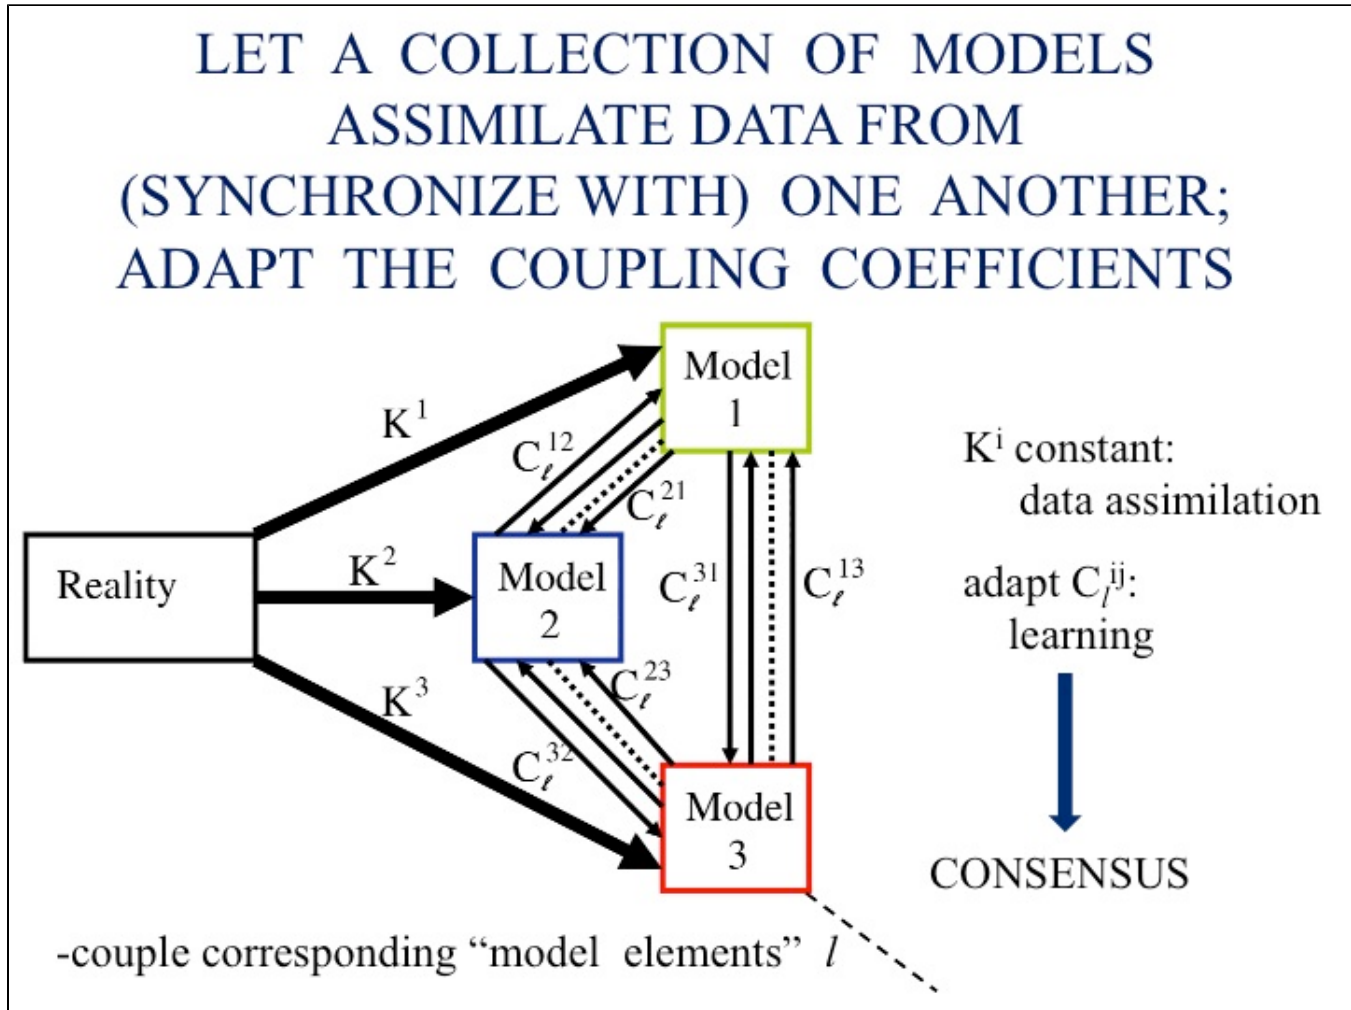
LET A COLLECTION OF MODELS ASSIMILATE DATA FROM (SYNCHRONIZE WITH) ONE ANOTHER; ADAPT THE COUPLING COEFFICIENTS

Model 1

$K^1$

$C_\ell^{12}$

$C_\ell^{21}$

Reality

$K^2$

Model 2

$C_\ell^{31}$

$C_\ell^{13}$

$C_\ell^{23}$

$K^3$

$C_\ell^{32}$

Model 3

$K^i$ constant: data assimilation

adapt $C_l^{ij}$: learning

CONSENSUS

-couple corresponding "model elements" $l$